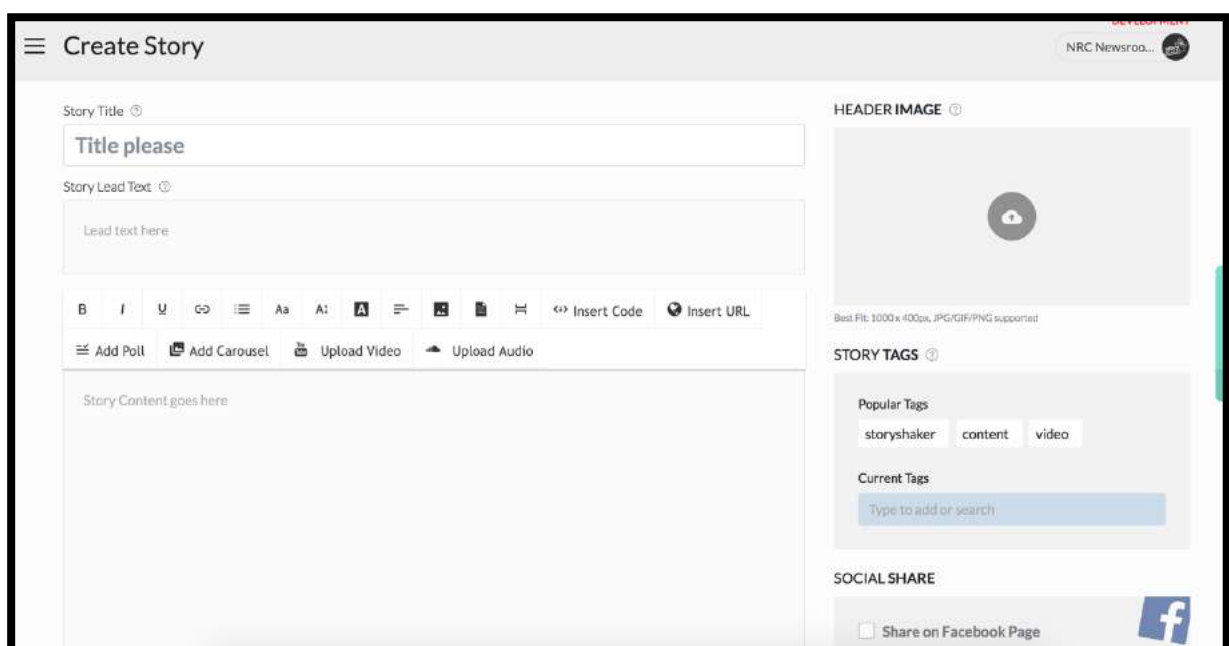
DEVELOPMENT

Create Story

NRC Newsroo...

Story Title

Title please

Story Lead Text

Lead text here

B I U Aa A

Insert Code

Insert URL

Add Poll

Add Carousel

Upload Video

Upload Audio

Story Content goes here

HEADER IMAGE

Best Fit: 1000 x 400px, JPG/GIF/PNG supported

STORY TAGS

Popular Tags

storyshaker

content

video

Current Tags

Type to add or search

SOCIAL SHARE

Share on Facebook Page